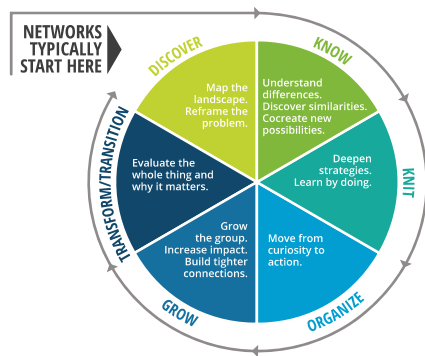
NETWORKS TYPICALLY START HERE

DISCOVER

Map the landscape. Reframe the problem.

KNOW

Understand differences. Discover similarities. Cocreate new possibilities.

KNIT

Deepen strategies. Learn by doing.

ORGANIZE

Move from curiosity to action.

GROW

Grow the group. Increase impact. Build tighter connections.

TRANSFORM/TRANSITION

Evaluate the whole thing and why it matters.